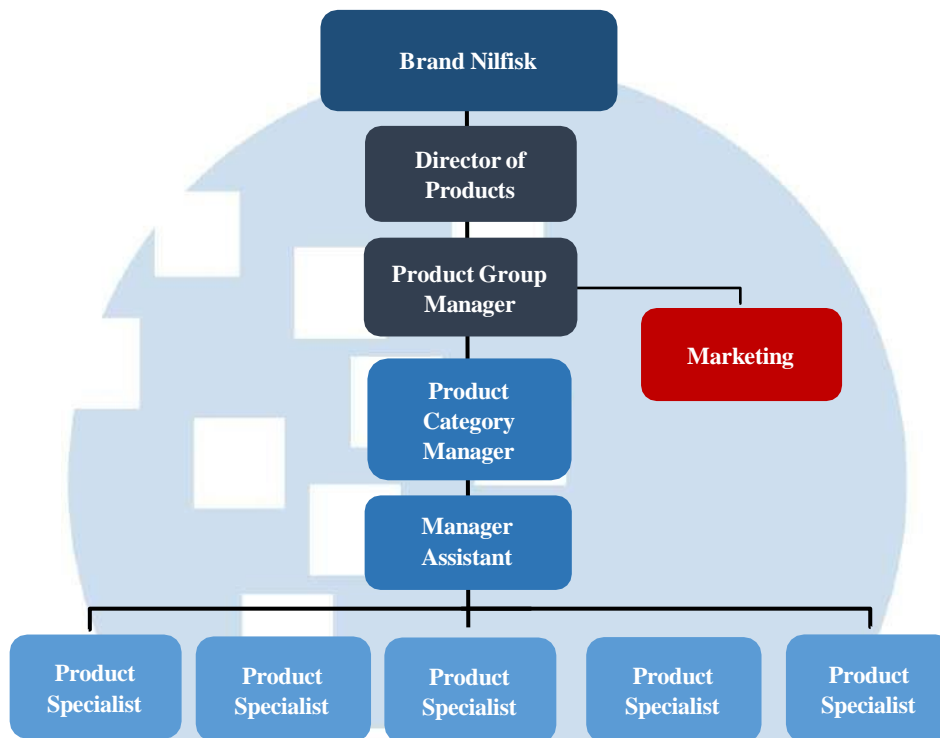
Brand Nilfisk

Director of Products

Product Group Manager

Marketing

Product Category Manager

Manager Assistant

Product Specialist

Product Specialist

Product Specialist

Product Specialist

Product Specialist